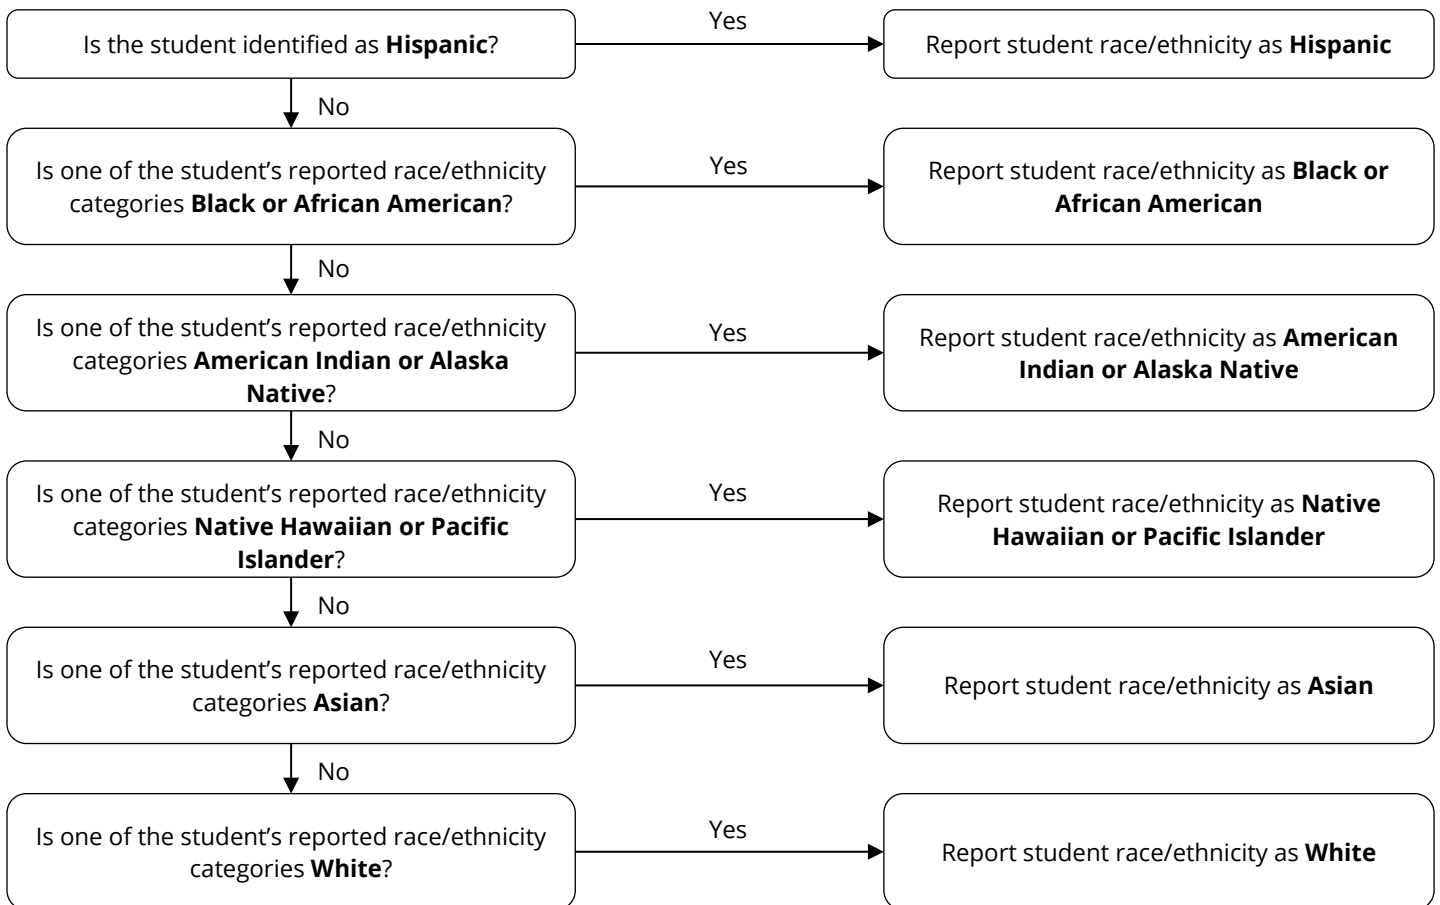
Is the student identified as Hispanic?

Yes

Report student race/ethnicity as Hispanic

No

Is one of the student's reported race/ethnicity categories Black or African American?

Yes

Report student race/ethnicity as Black or African American

No

Is one of the student's reported race/ethnicity categories American Indian or Alaska Native?

Yes

Report student race/ethnicity as American Indian or Alaska Native

No

Is one of the student's reported race/ethnicity categories Native Hawaiian or Pacific Islander?

Yes

Report student race/ethnicity as Native Hawaiian or Pacific Islander

No

Is one of the student's reported race/ethnicity categories Asian?

Yes

Report student race/ethnicity as Asian

No

Is one of the student's reported race/ethnicity categories White?

Yes

Report student race/ethnicity as White